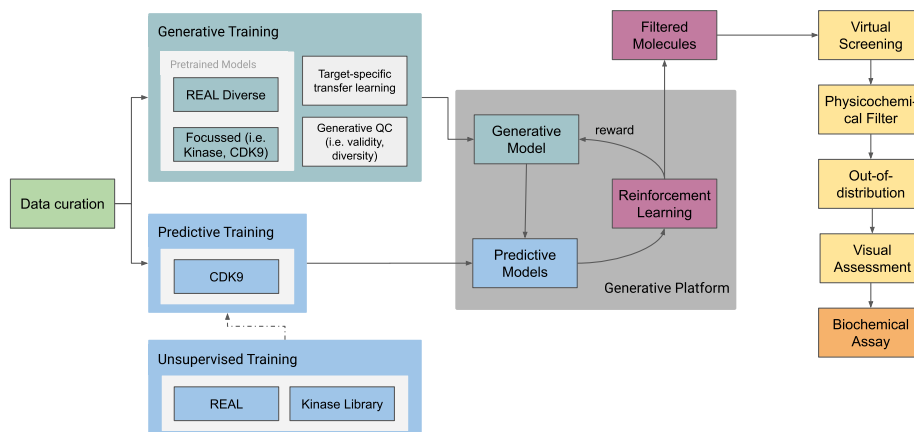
Generative Training

Pretrained Models

REAL Diverse

Focussed (i.e. Kinase, CDK9)

Target-specific transfer learning

Generative QC (i.e. validity, diversity)

Data curation

Predictive Training

CDK9

Unsupervised Training

REAL

Kinase Library

Generative Model

reward

Reinforcement Learning

Predictive Models

Generative Platform

Filtered Molecules

Virtual Screening

Physicochemical Filter

Out-of-distribution

Visual Assessment

Biochemical Assay